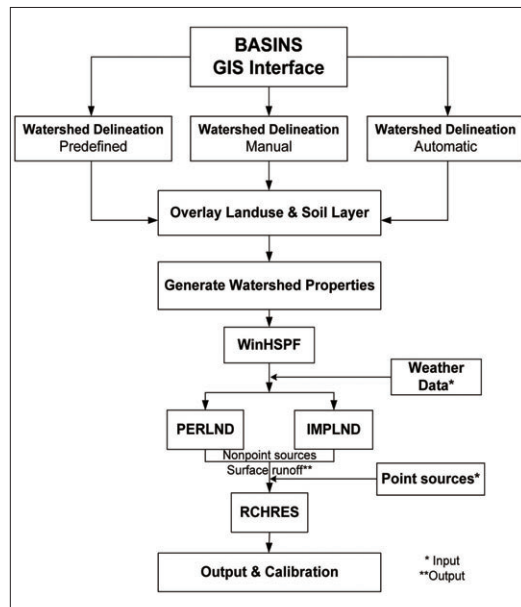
BASINS
GIS Interface

Watershed Delineation
Predefined

Watershed Delineation
Manual

Watershed Delineation
Automatic

Overlay Landuse & Soil Layer

Generate Watershed Properties

WinHSPF

Weather Data*

PERLND

IMPLND

Nonpoint sources
Surface runoff**

Point sources*

RCHRES

Output & Calibration

* Input
**Output